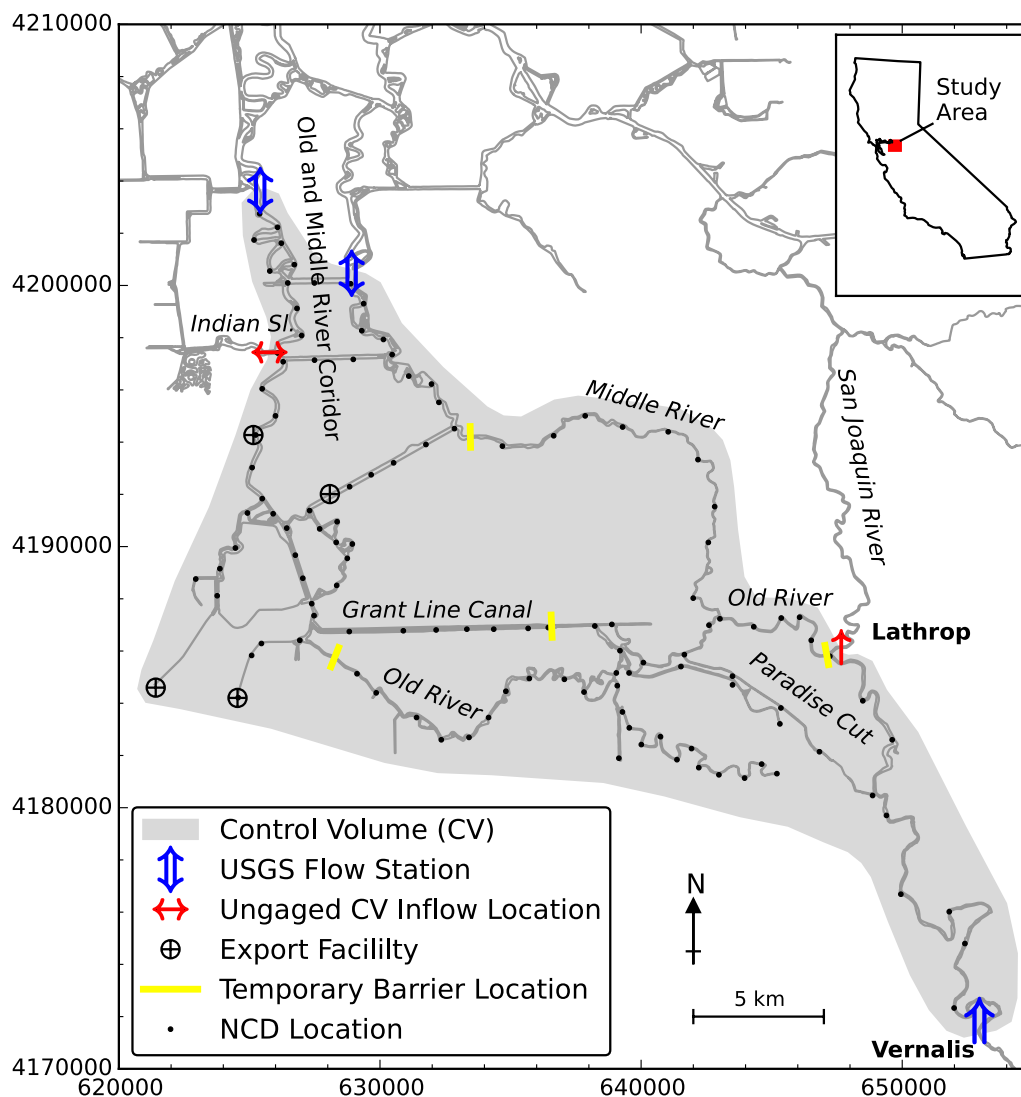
4210000
4200000
4190000
4180000
4170000
620000
630000
640000
650000

Study Area

Old and Middle River Coridor
Indian Sl.
Middle River
San Joaquin River
Grant Line Canal
Old River
Old River
Paradise Cut
Lathrop
Vernalis

Control Volume (CV)
USGS Flow Station
Ungaged CV Inflow Location
Export Facililty
Temporary Barrier Location
NCD Location

N
5 km